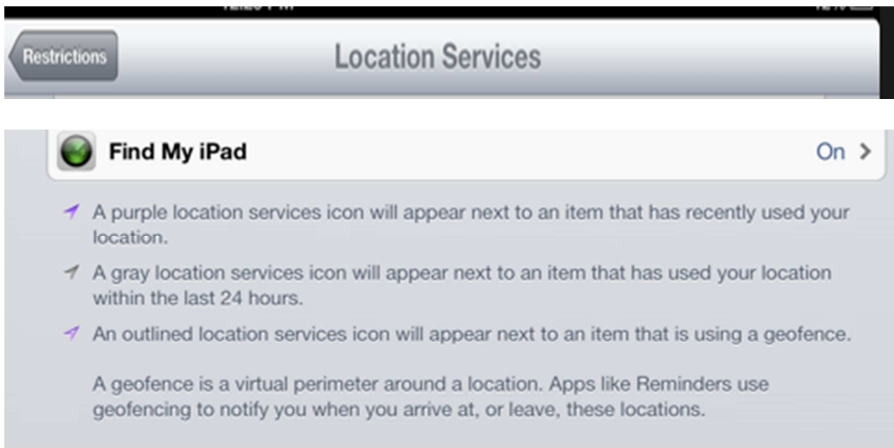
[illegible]

Restrictions

Location Services

Find My iPad

On >

A purple location services icon will appear next to an item that has recently used your location.

A gray location services icon will appear next to an item that has used your location within the last 24 hours.

An outlined location services icon will appear next to an item that is using a geofence.

A geofence is a virtual perimeter around a location. Apps like Reminders use geofencing to notify you when you arrive at, or leave, these locations.